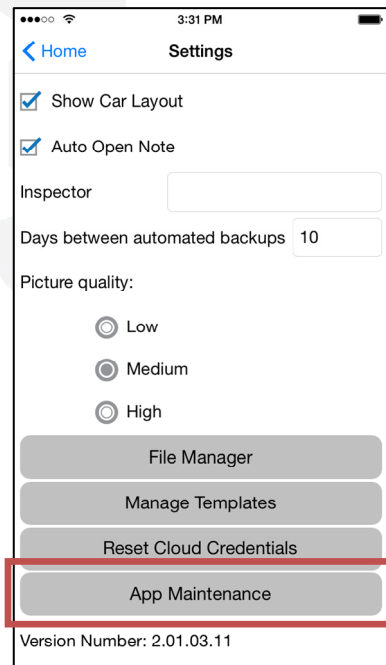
3:31 PM

Home

Settings

Show Car Layout

Auto Open Note

Inspector

Days between automated backups 10

Picture quality:

Low

Medium

High

File Manager

Manage Templates

Reset Cloud Credentials

App Maintenance

Version Number: 2.01.03.11